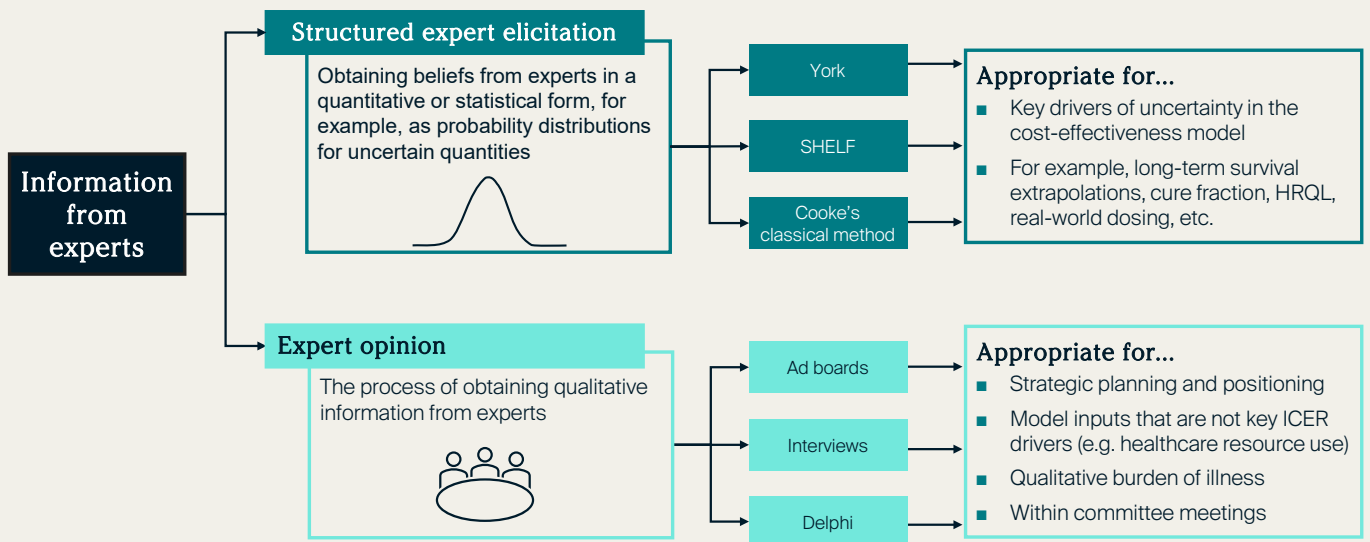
Information from experts

Structured expert elicitation

Obtaining beliefs from experts in a quantitative or statistical form, for example, as probability distributions for uncertain quantities

York

SHELF

Cooke's classical method

Appropriate for...

- Key drivers of uncertainty in the cost-effectiveness model
- For example, long-term survival extrapolations, cure fraction, HRQL, real-world dosing, etc.

Expert opinion

The process of obtaining qualitative information from experts

Ad boards

Interviews

Delphi

Appropriate for...

- Strategic planning and positioning
- Model inputs that are not key ICER drivers (e.g. healthcare resource use)
- Qualitative burden of illness
- Within committee meetings